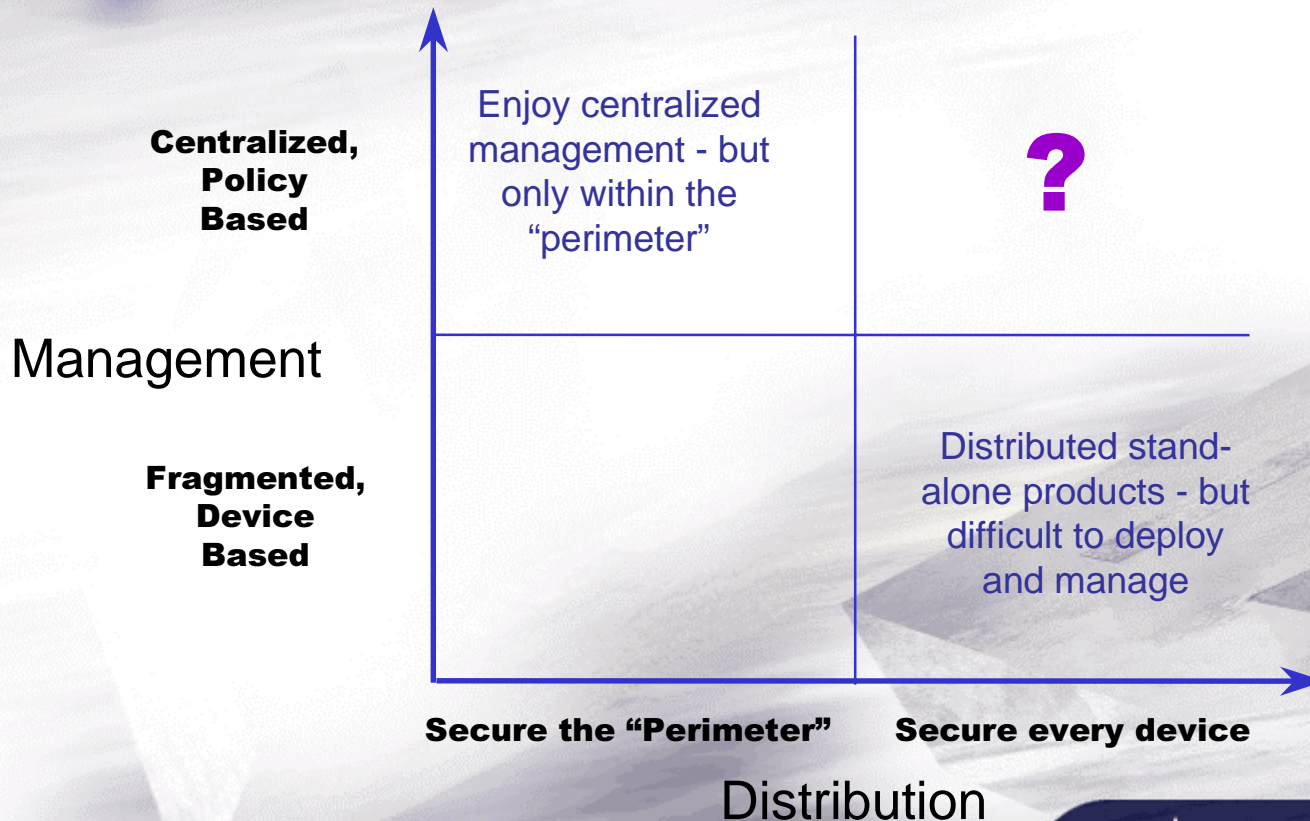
Centralized, Policy Based

Enjoy centralized management - but only within the "perimeter"

?

Management

Fragmented, Device Based

Distributed stand-alone products - but difficult to deploy and manage

Secure the "Perimeter"

Secure every device

Distribution